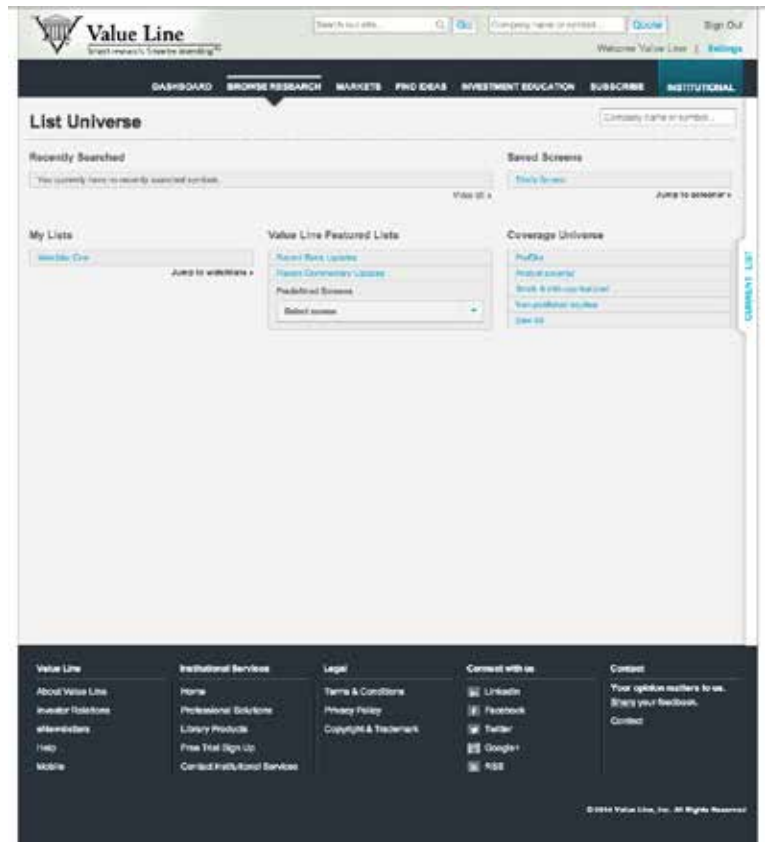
Value Line
Smart research. Smarter investing.

Search our site... Go Company name or symbol... Quote Sign Out

Welcome Value Line | Settings

DASHBOARD BROWSE RESEARCH MARKETS FIND IDEAS INVESTMENT EDUCATION SUBSCRIBE INSTITUTIONAL

List Universe

Company name or symbol...

Recently Searched

You currently have no recently searched symbols.

View all »

Saved Screens

Study Screen

Jump to screener »

My Lists

Watchlist One

Jump to watchlists »

Value Line Featured Lists

Recent Rank Updates

Recent Commentary Updates

Predefined Screens

Select screen

Coverage Universe

Portfolio

Analyst coverage

Stock & mini-coverage

Non-positioned equities

View All

CURRENT LIST

Value Line

About Value Line

Investor Relations

eNewsletters

Help

Mobile

Institutional Services

Home

Professional Solutions

Library Products

Free Trial Sign Up

Contact Institutional Services

Legal

Terms & Conditions

Privacy Policy

Copyright & Trademark

Connect with us

LinkedIn

Facebook

Twitter

Google+

RSS

Contact

Your opinion matters to us.

Share your feedback.

Contact

©2014 Value Line, Inc. All Rights Reserved